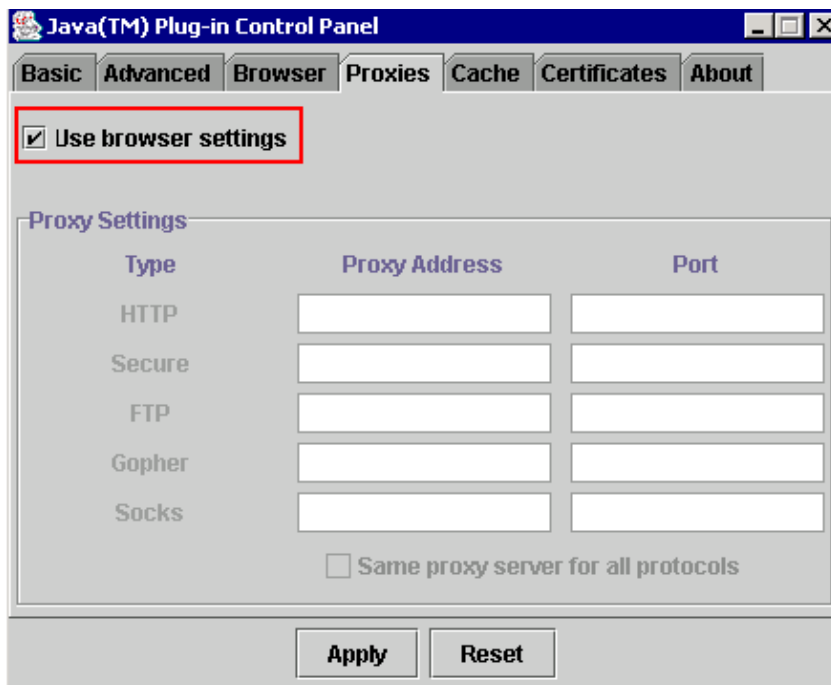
Java(TM) Plug-in Control Panel

Basic | Advanced | Browser | Proxies | Cache | Certificates | About

☑ Use browser settings

Proxy Settings

| Type | Proxy Address | Port |
|---|---|---|
| HTTP | | |
| Secure | | |
| FTP | | |
| Gopher | | |
| Socks | | |

☐ Same proxy server for all protocols

Apply | Reset